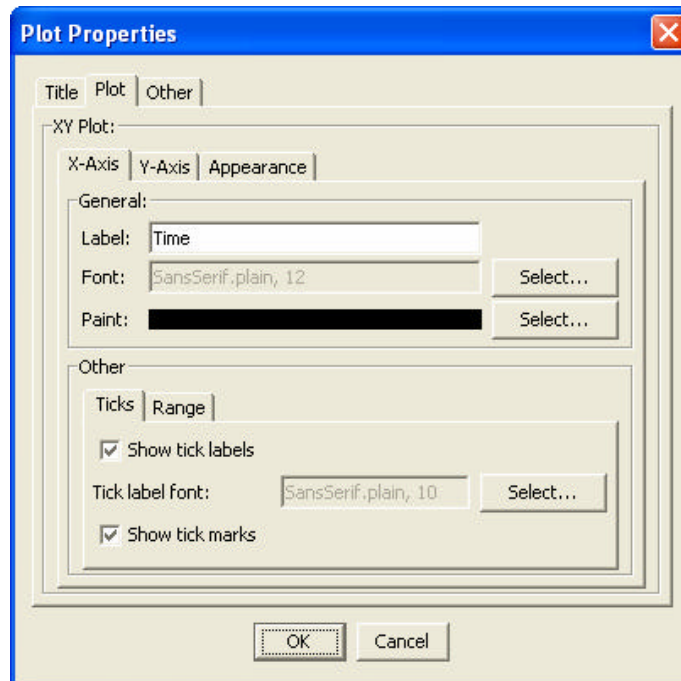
Plot Properties

Title Plot Other

XY Plot:

X-Axis Y-Axis Appearance

General:

Label: Time

Font: SansSerif.plain, 12 Select...

Paint: Select...

Other

Ticks Range

Show tick labels

Tick label font: SansSerif.plain, 10 Select...

Show tick marks

OK Cancel